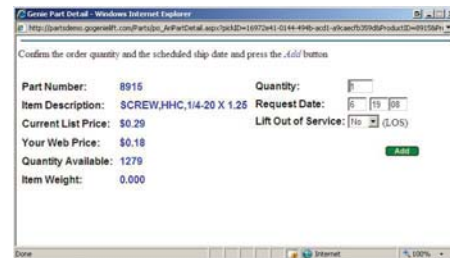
Genie Part Detail - Windows Internet Explorer

http://partsdemo.gogenielift.com/Parts/po_ArPartDetail.aspx?pickID=16972e41-0144-494b-acd1-a9caecfb359d&ProductID=8915&Pr

Confirm the order quantity and the scheduled ship date and press the *Add* button

Part Number: 8915
Item Description: SCREW,HHC,1/4-20 X 1.25
Current List Price: $0.29
Your Web Price: $0.18
Quantity Available: 1279
Item Weight: 0.000

Quantity: 1
Request Date: 6 19 08
Lift Out of Service: No (LOS)

Add

Done

Internet

100%